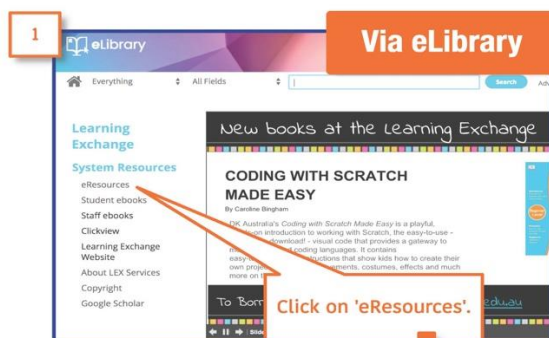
1

eLibrary

Via eLibrary

Everything

All Fields

Search

Adv

Learning Exchange

System Resources

eResources

Student ebooks

Staff ebooks

Clickview

Learning Exchange Website

About LEX Services

Copyright

Google Scholar

New books at the Learning Exchange

CODING WITH SCRATCH MADE EASY

By Caroline Bingham

DK Australia's *Coding with Scratch Made Easy* is a playful, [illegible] introduction to working with Scratch, the easy-to-use - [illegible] download! - visual code that provides a gateway to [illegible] coding languages. It contains easy-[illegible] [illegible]uctions that show kids how to create their own proje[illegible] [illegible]ements, costumes, effects and much more on th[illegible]

To Borr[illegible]

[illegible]edu.au

Click on 'eResources'.